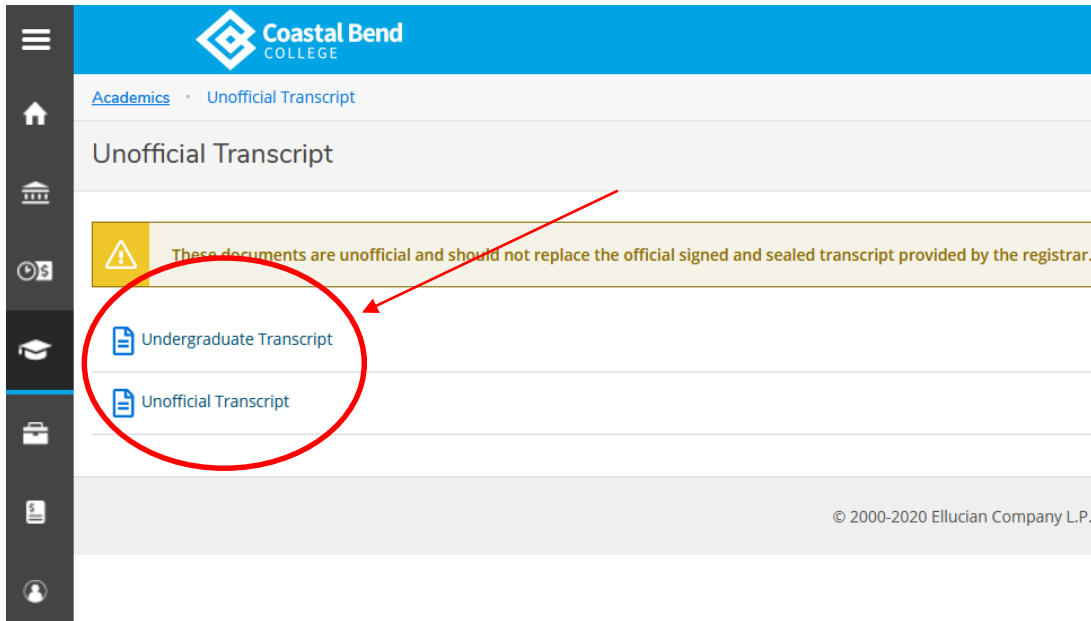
Coastal Bend
COLLEGE

Academics • Unofficial Transcript

Unofficial Transcript

These documents are unofficial and should not replace the official signed and sealed transcript provided by the registrar.

Undergraduate Transcript

Unofficial Transcript

© 2000-2020 Ellucian Company L.P.